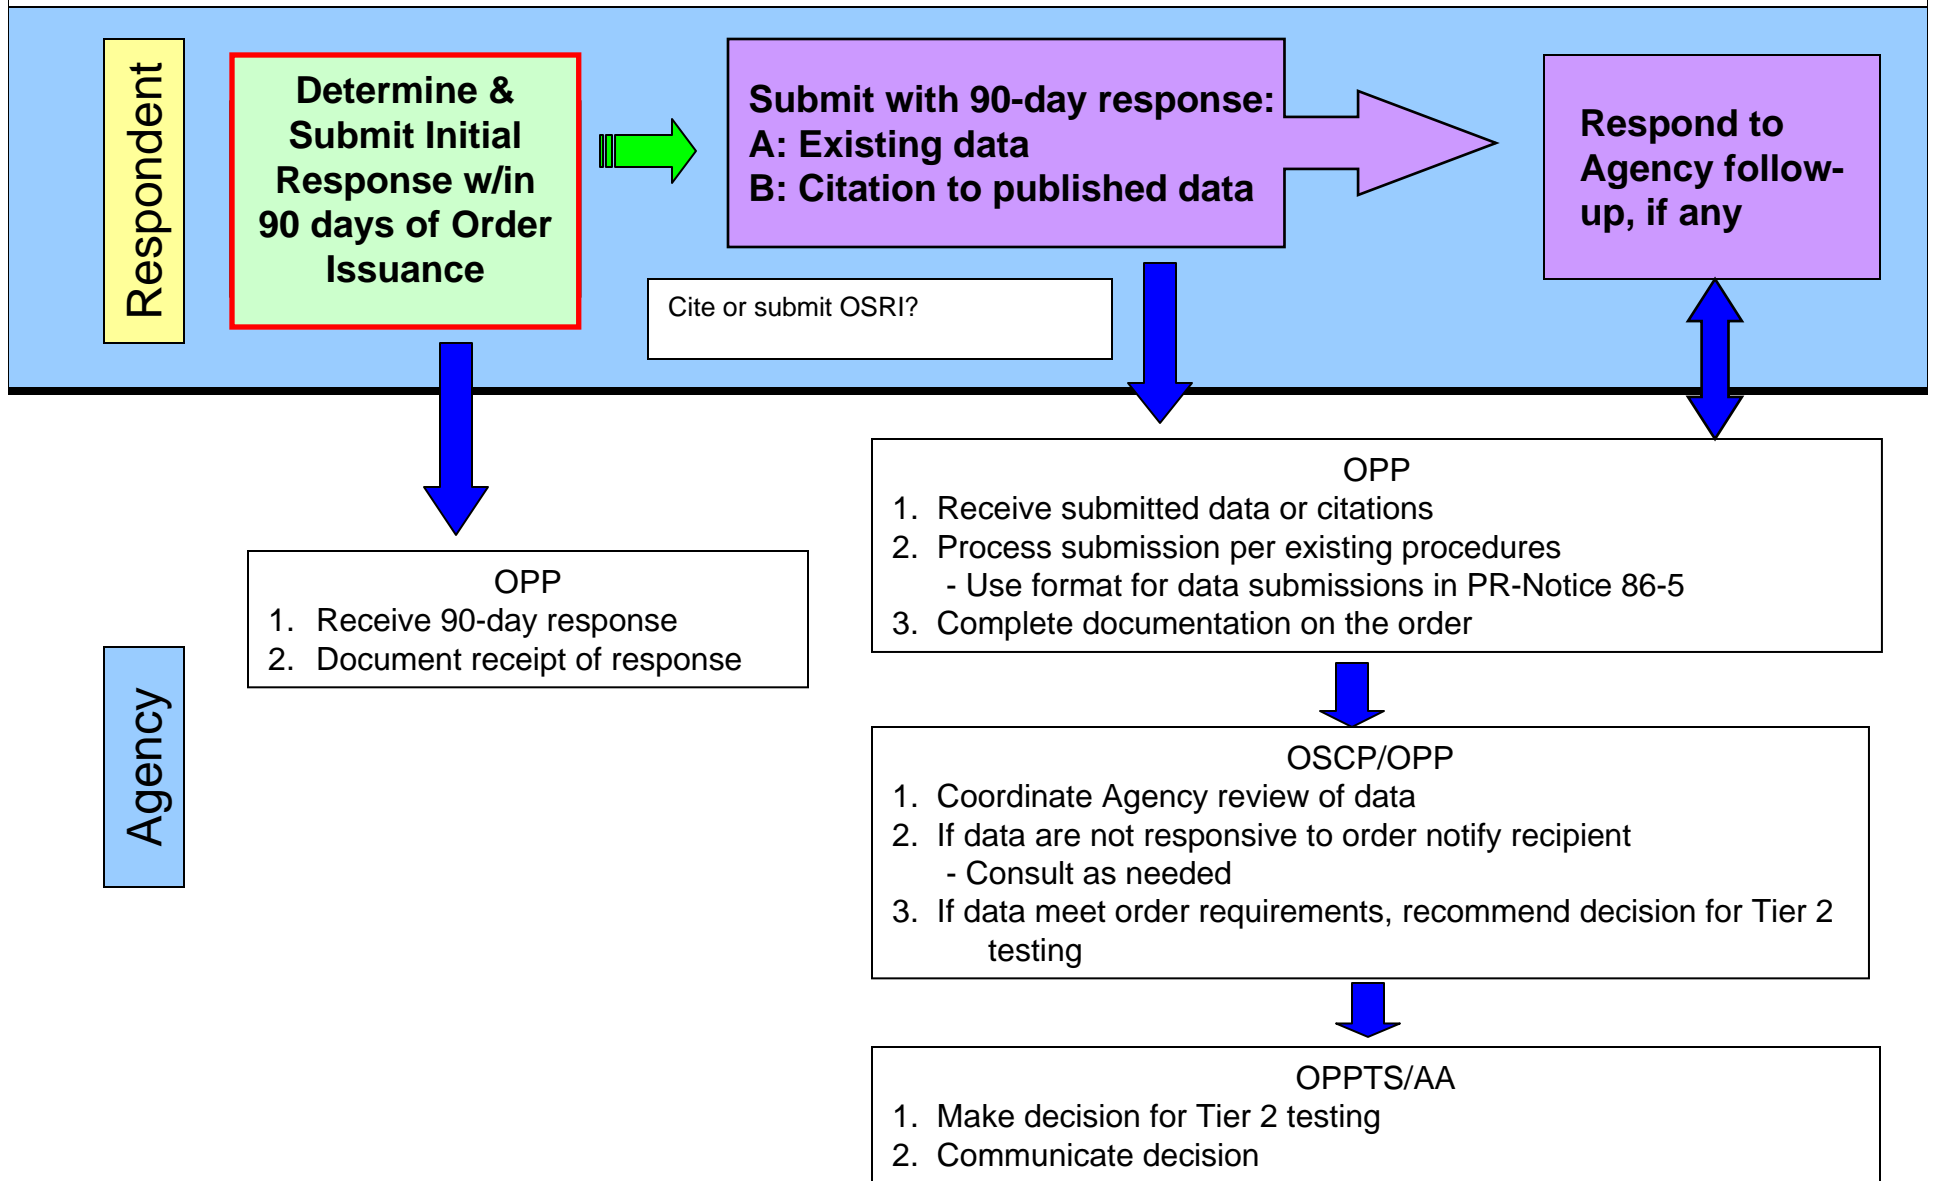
Respondent

Determine & Submit Initial Response w/in 90 days of Order Issuance

Submit with 90-day response:
A: Existing data
B: Citation to published data

Respond to Agency follow-up, if any

Cite or submit OSRI?

Agency

OPP
1. Receive 90-day response
2. Document receipt of response

OPP
1. Receive submitted data or citations
2. Process submission per existing procedures
- Use format for data submissions in PR-Notice 86-5
3. Complete documentation on the order

OSCP/OPP
1. Coordinate Agency review of data
2. If data are not responsive to order notify recipient
- Consult as needed
3. If data meet order requirements, recommend decision for Tier 2 testing

OPPTS/AA
1. Make decision for Tier 2 testing
2. Communicate decision